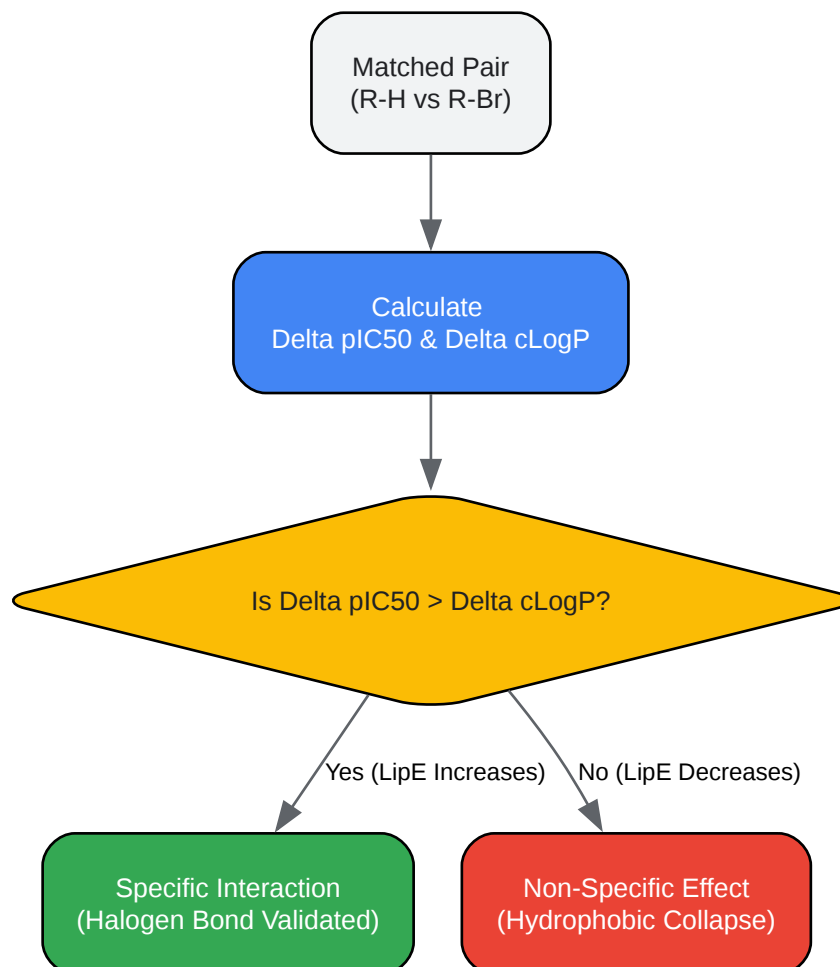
Matched Pair
(R-H vs R-Br)

Calculate
Delta pIC50 & Delta cLogP

Is Delta pIC50 > Delta cLogP?

Yes (LipE Increases)

No (LipE Decreases)

Specific Interaction
(Halogen Bond Validated)

Non-Specific Effect
(Hydrophobic Collapse)